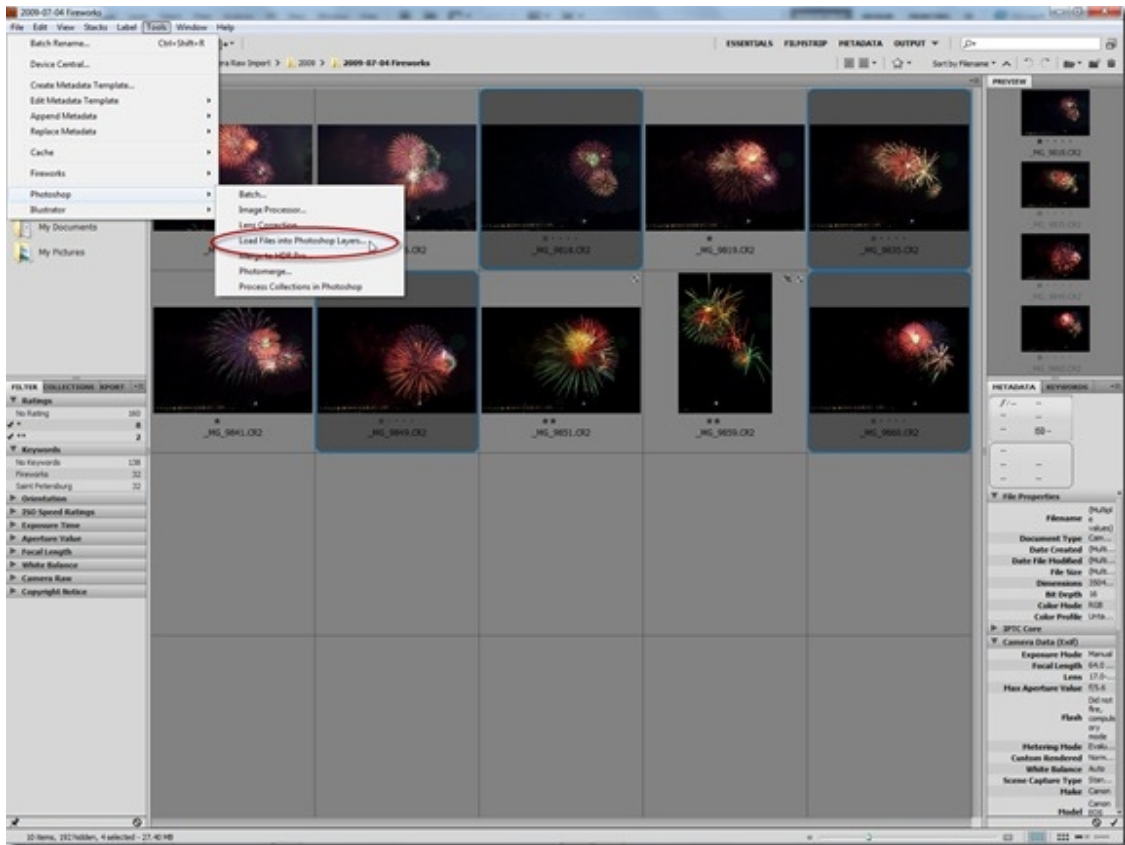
2009-07-04 Fireworks

File Edit View Stacks Label Tools Window Help

Batch Rename... Ctrl+Shift+R
Device Central...
Create Metadata Template...
Edit Metadata Template
Append Metadata
Replace Metadata
Cache
Fireworks
Photoshop
Illustrator

Batch...
Image Processor...
Lens Correction...
Load Files into Photoshop Layers...
Merge to HDR Pro...
Photomerge...
Process Collections in Photoshop

ESSENTIALS FILMSTRIP METADATA OUTPUT

ra Raw Import > 2009 > 2009-07-04 Fireworks

Sort by Filename

My Documents
My Pictures

_MG_9818.CR2
_MG_9819.CR2
_MG_9835.CR2
_MG_9841.CR2
_MG_9849.CR2
_MG_9851.CR2
_MG_9859.CR2
_MG_9860.CR2

FILTER COLLECTIONS EXPORT
Ratings
No Rating 160
8
2
Keywords
No Keywords 138
Fireworks 32
Saint Petersburg 32
Orientation
ISO Speed Ratings
Exposure Time
Aperture Value
Focal Length
White Balance
Camera Raw
Copyright Notice

PREVIEW
_MG_9818.CR2

METADATA KEYWORDS
f/--
ISO--

File Properties
Filename (Multiple values)
Document Type Cam...
Date Created (Multi...
Date File Modified (Multi...
File Size (Multi...
Dimensions 3504...
Bit Depth 16
Color Mode RGB
Color Profile Unta...
IPTC Core
Camera Data (Exif)
Exposure Mode Manual
Focal Length 64.0...
Lens 17.0-...
Max Aperture Value f/5.6
Flash Did not fire, compulsory mode
Metering Mode Evalu...
Custom Rendered Norm...
White Balance Auto
Scene Capture Type Stan...
Make Canon
Model Canon EOS

10 items, 192 hidden, 4 selected - 27.40 MB